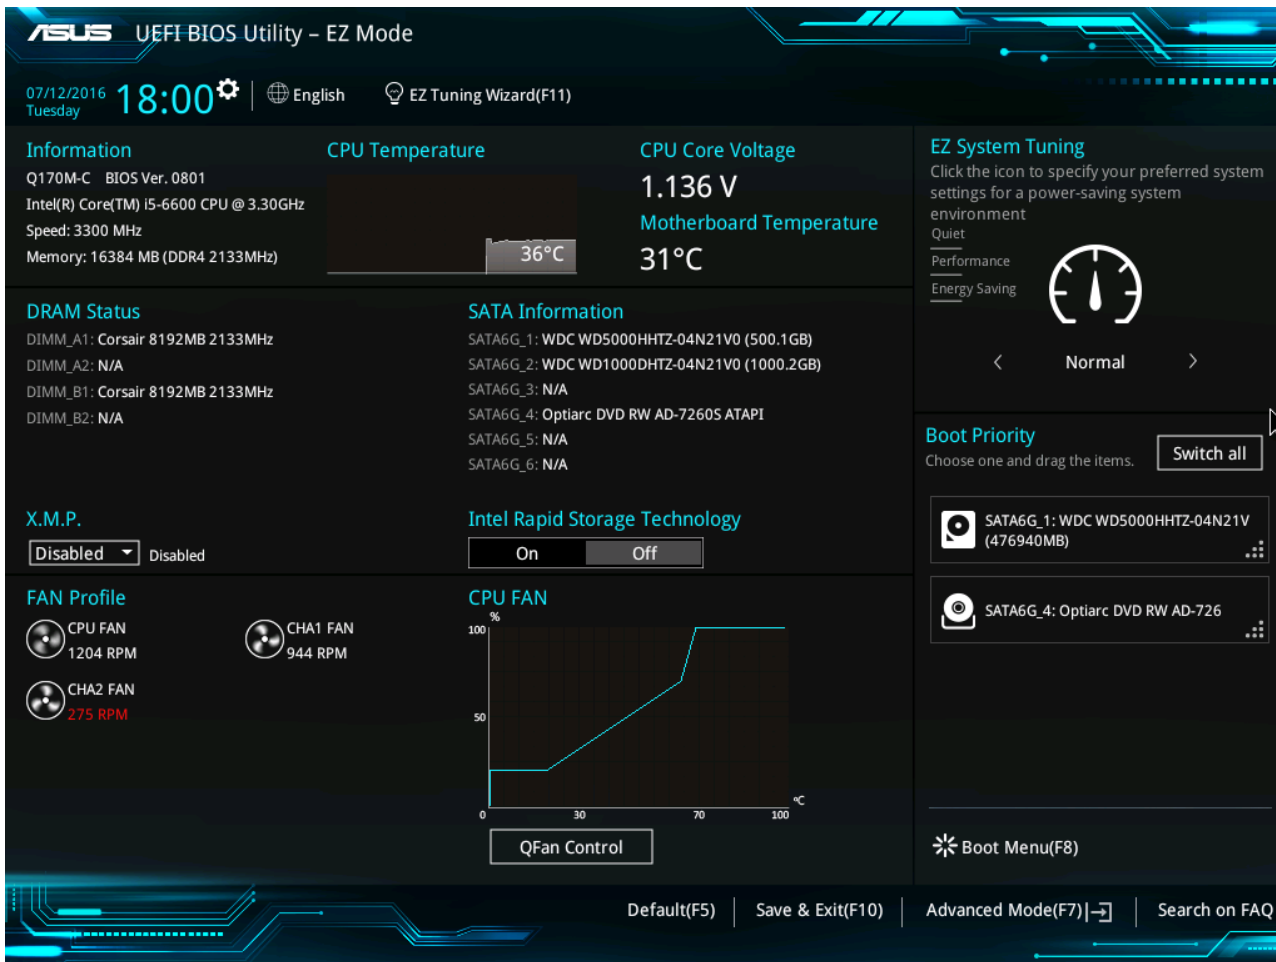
ASUS UEFI BIOS Utility – EZ Mode

07/12/2016 Tuesday 18:00 English EZ Tuning Wizard(F11)

Information
Q170M-C BIOS Ver. 0801
Intel(R) Core(TM) i5-6600 CPU @ 3.30GHz
Speed: 3300 MHz
Memory: 16384 MB (DDR4 2133MHz)

CPU Temperature
36°C

CPU Core Voltage
1.136 V
Motherboard Temperature
31°C

EZ System Tuning
Click the icon to specify your preferred system settings for a power-saving system environment
Quiet
Performance
Energy Saving
Normal

DRAM Status
DIMM_A1: Corsair 8192MB 2133MHz
DIMM_A2: N/A
DIMM_B1: Corsair 8192MB 2133MHz
DIMM_B2: N/A

SATA Information
SATA6G_1: WDC WD5000HHTZ-04N21V0 (500.1GB)
SATA6G_2: WDC WD1000DHTZ-04N21V0 (1000.2GB)
SATA6G_3: N/A
SATA6G_4: Optiarc DVD RW AD-7260S ATAPI
SATA6G_5: N/A
SATA6G_6: N/A

Boot Priority
Choose one and drag the items.
Switch all
SATA6G_1: WDC WD5000HHTZ-04N21V (476940MB)
SATA6G_4: Optiarc DVD RW AD-726

X.M.P.
Disabled Disabled

Intel Rapid Storage Technology
On Off

FAN Profile
CPU FAN 1204 RPM
CHA1 FAN 944 RPM
CHA2 FAN 275 RPM

CPU FAN
%
100
50
0 30 70 100 °C
QFan Control

Boot Menu(F8)

Default(F5) | Save & Exit(F10) | Advanced Mode(F7)| | Search on FAQ